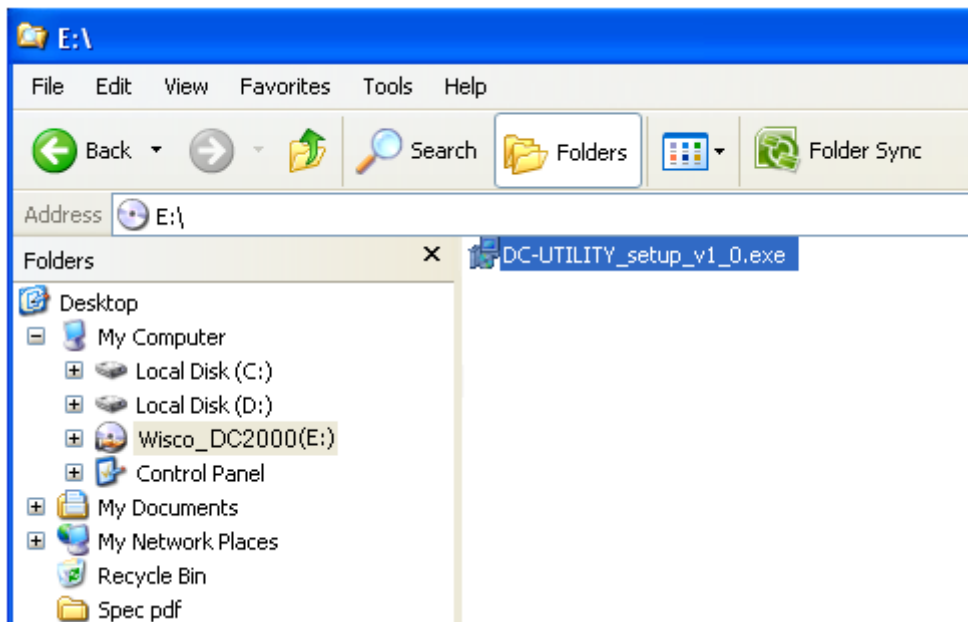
E:\

File Edit View Favorites Tools Help

Back Search Folders Folder Sync

Address E:\

Folders ×

Desktop
My Computer
Local Disk (C:)
Local Disk (D:)
Wisco_DC2000(E:)
Control Panel
My Documents
My Network Places
Recycle Bin
Spec pdf

DC-UTILITY_setup_v1_0.exe